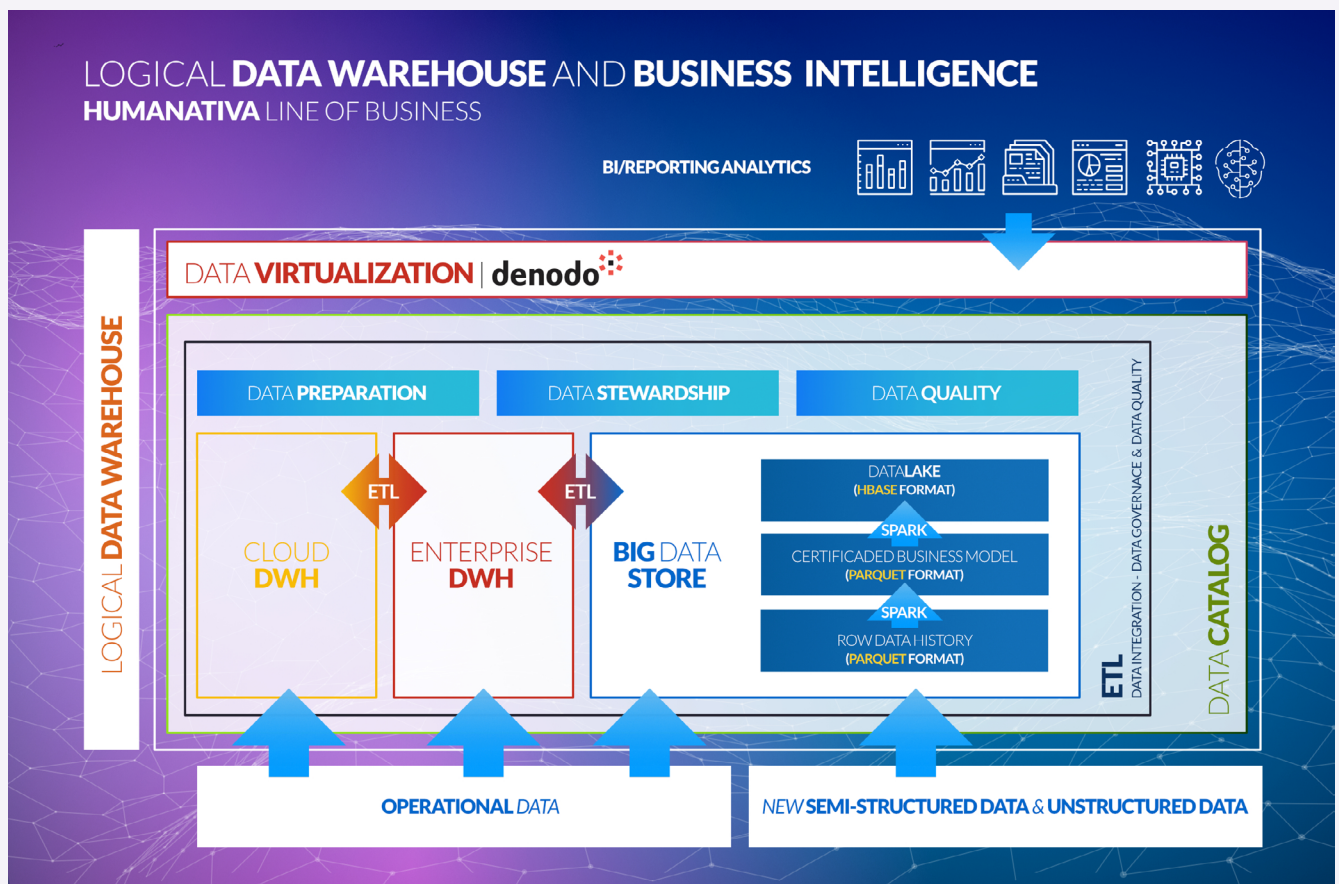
LOGICAL DATA WAREHOUSE AND BUSINESS INTELLIGENCE
HUMANATIVA LINE OF BUSINESS

BI/REPORTING ANALYTICS

DATA VIRTUALIZATION | denodo

LOGICAL DATA WAREHOUSE

DATA PREPARATION

DATA STEWARDSHIP

DATA QUALITY

CLOUD DWH

ETL

ENTERPRISE DWH

ETL

BIG DATA STORE

DATALAKE
(HBASE FORMAT)

SPARK

CERTIFICADED BUSINESS MODEL
(PARQUET FORMAT)

SPARK

ROW DATA HISTORY
(PARQUET FORMAT)

ETL
DATA INTEGRATION - DATA GOVERNANCE & DATA QUALITY

DATA CATALOG

OPERATIONAL DATA

NEW SEMI-STRUCTURED DATA & UNSTRUCTURED DATA